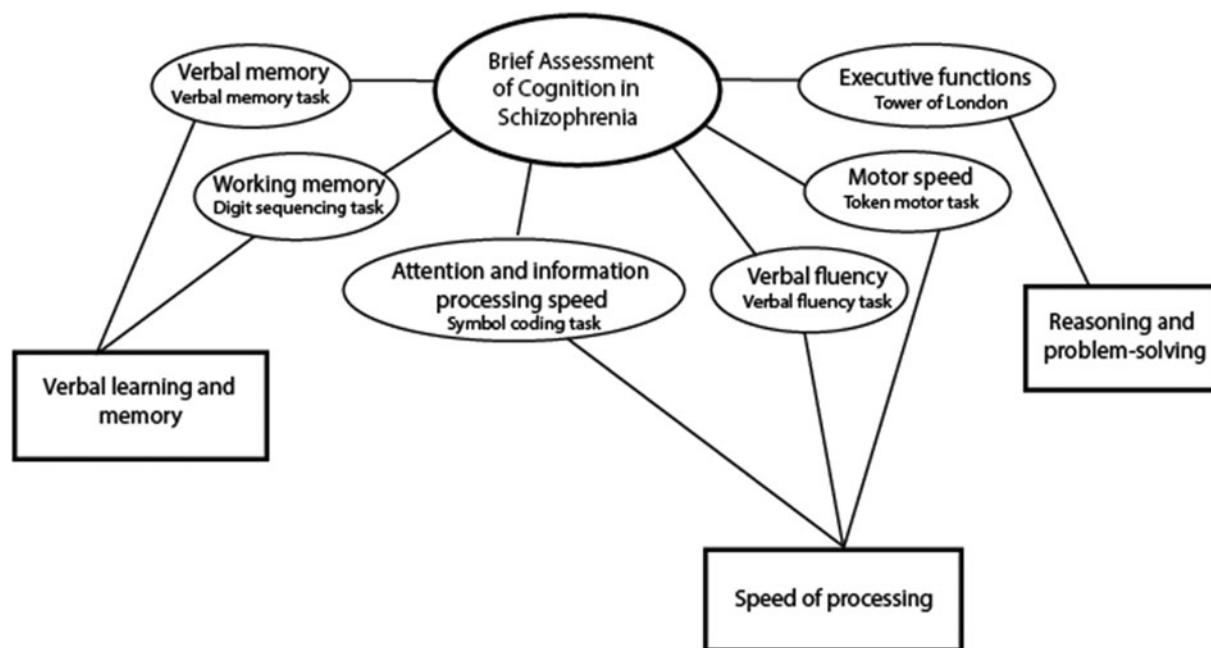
Brief Assessment of Cognition in Schizophrenia

Verbal memory
Verbal memory task

Executive functions
Tower of London

Working memory
Digit sequencing task

Motor speed
Token motor task

Attention and information processing speed
Symbol coding task

Verbal fluency
Verbal fluency task

Reasoning and problem-solving

Verbal learning and memory

Speed of processing